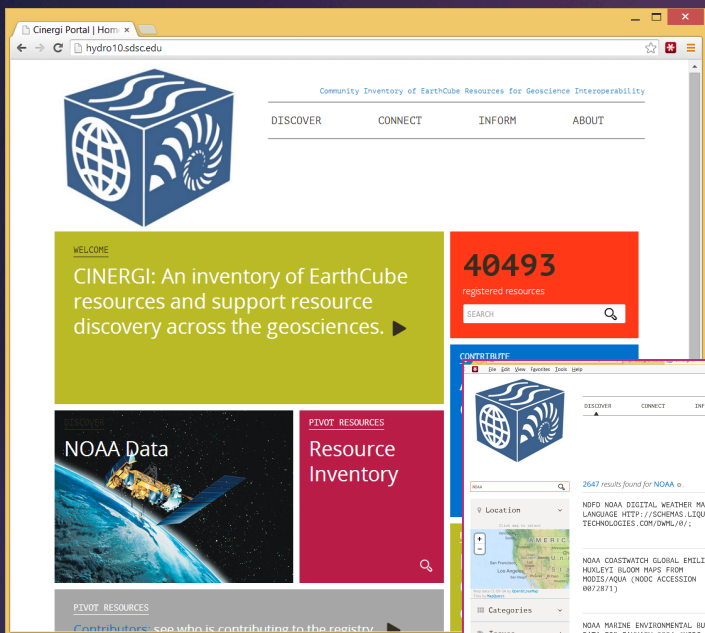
Cinergi Portal | Home ×

hydro10.sdsc.edu

Community Inventory of EarthCube Resources for Geoscience Interoperability

DISCOVER CONNECT INFORM ABOUT

WELCOME

CINERGI: An inventory of EarthCube resources and support resource discovery across the geosciences.

40493
registered resources

SEARCH

CONTRIBUTE

DISCOVER
NOAA Data

PIVOT RESOURCES
Resource Inventory

PIVOT RESOURCES
Contributors: see who is contributing to the registry

File Edit View Favorites Tools Help

DISCOVER CONNECT INF

NOAA

2647 results found for NOAA

Location

AMERICA
San Francisco
Los Angeles

Categories

NDFD NOAA DIGITAL WEATHER MA LANGUAGE HTTP://SCHEMAS.LIQU TECHNOLOGIES.COM/DWML/0/;

NOAA COASTWATCH GLOBAL EMILI HUXLEYI BLOOM MAPS FROM MODIS/AQUA (NODC ACCESSION 0072871)

NOAA MARINE ENVIRONMENTAL BU